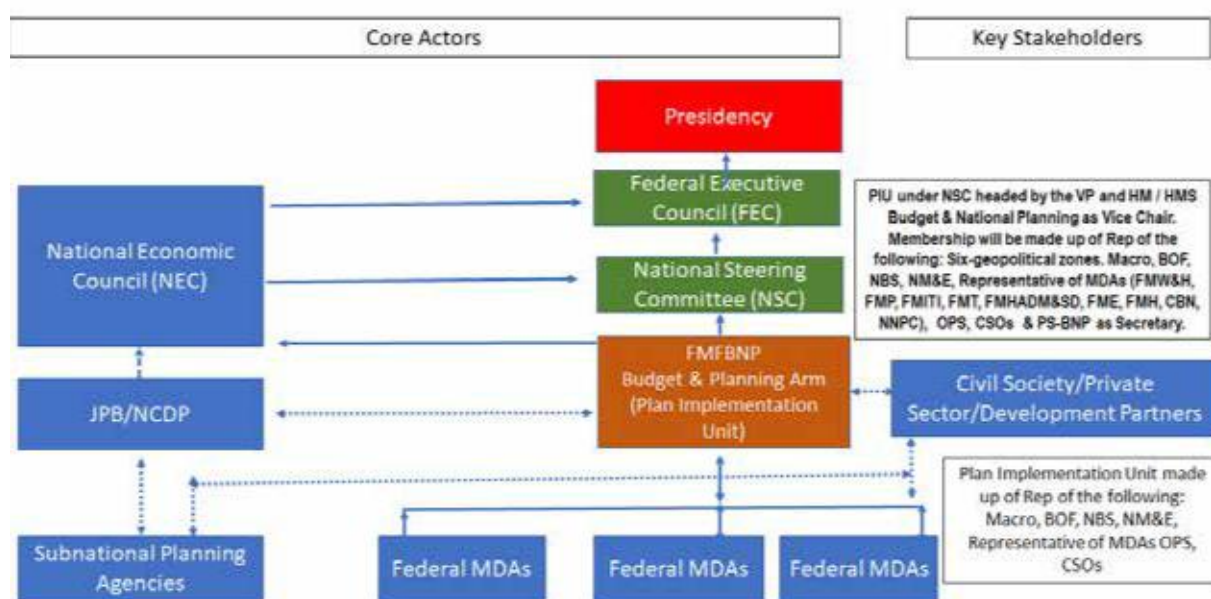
Core Actors

Key Stakeholders

Presidency

Federal Executive Council (FEC)

PIU under NSC headed by the VP and HM / HMS Budget & National Planning as Vice Chair. Membership will be made up of Rep of the following: Six-geopolitical zones. Macro, BOF, NBS, NM&E, Representative of MDAs (FMW&H, FMP, FMITI, FMT, FMHADM&SD, FME, FMH, CBN, NNPC), OPS, CSOs & PS-BNP as Secretary.

National Economic Council (NEC)

National Steering Committee (NSC)

FMFBNP Budget & Planning Arm (Plan Implementation Unit)

JPB/NCDP

Civil Society/Private Sector/Development Partners

Plan Implementation Unit made up of Rep of the following: Macro, BOF, NBS, NM&E, Representative of MDAs OPS, CSOs

Subnational Planning Agencies

Federal MDAs

Federal MDAs

Federal MDAs